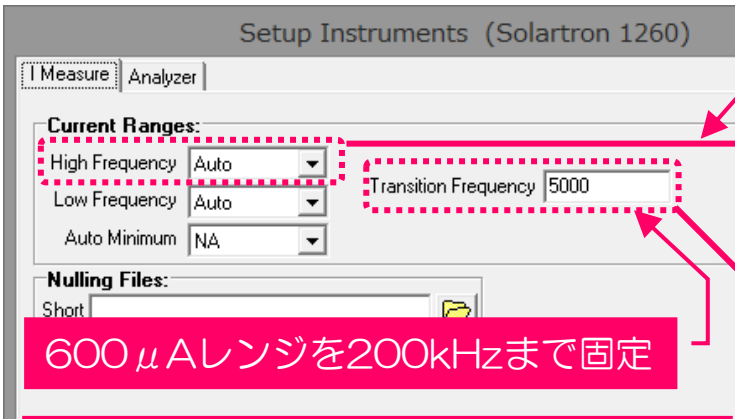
Setup Instruments (Solartron 1260)

I Measure | Analyzer

Current Ranges:

High Frequency Auto

Low Frequency Auto

Auto Minimum NA

Transition Frequency 5000

Nulling Files:

Short

600μAレンジを200kHzまで固定